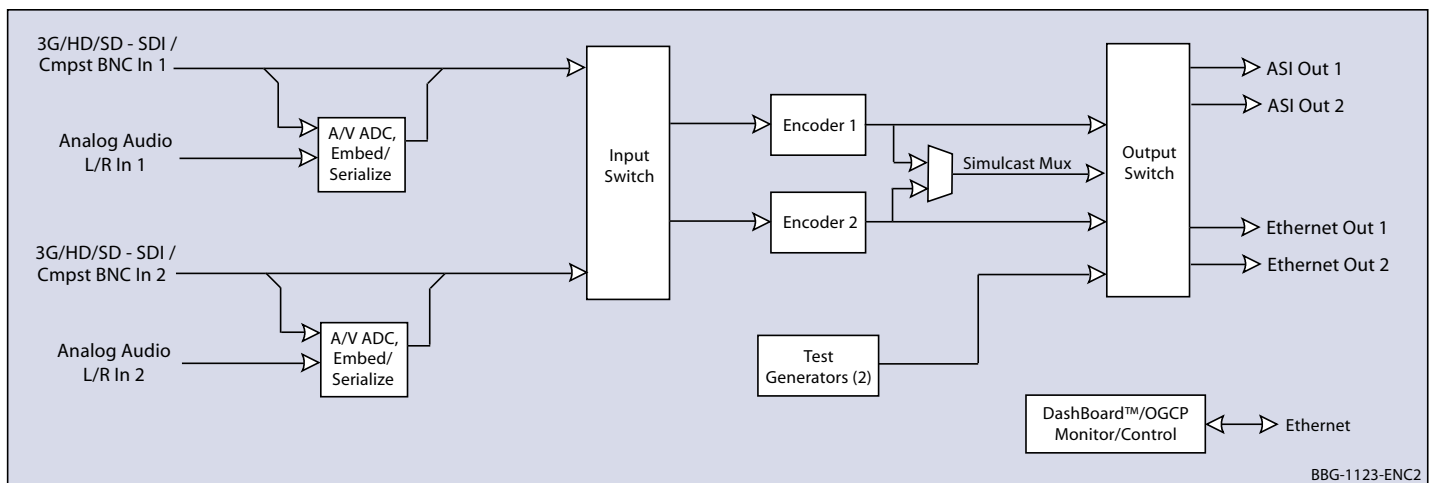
3G/HD/SD - SDI / Cmpst BNC In 1

Analog Audio L/R In 1

A/V ADC, Embed/ Serialize

3G/HD/SD - SDI / Cmpst BNC In 2

Analog Audio L/R In 2

A/V ADC, Embed/ Serialize

Input Switch

Encoder 1

Encoder 2

Simulcast Mux

Test Generators (2)

Output Switch

ASI Out 1

ASI Out 2

Ethernet Out 1

Ethernet Out 2

DashBoard™/OGCP Monitor/Control

Ethernet

BBG-1123-ENC2